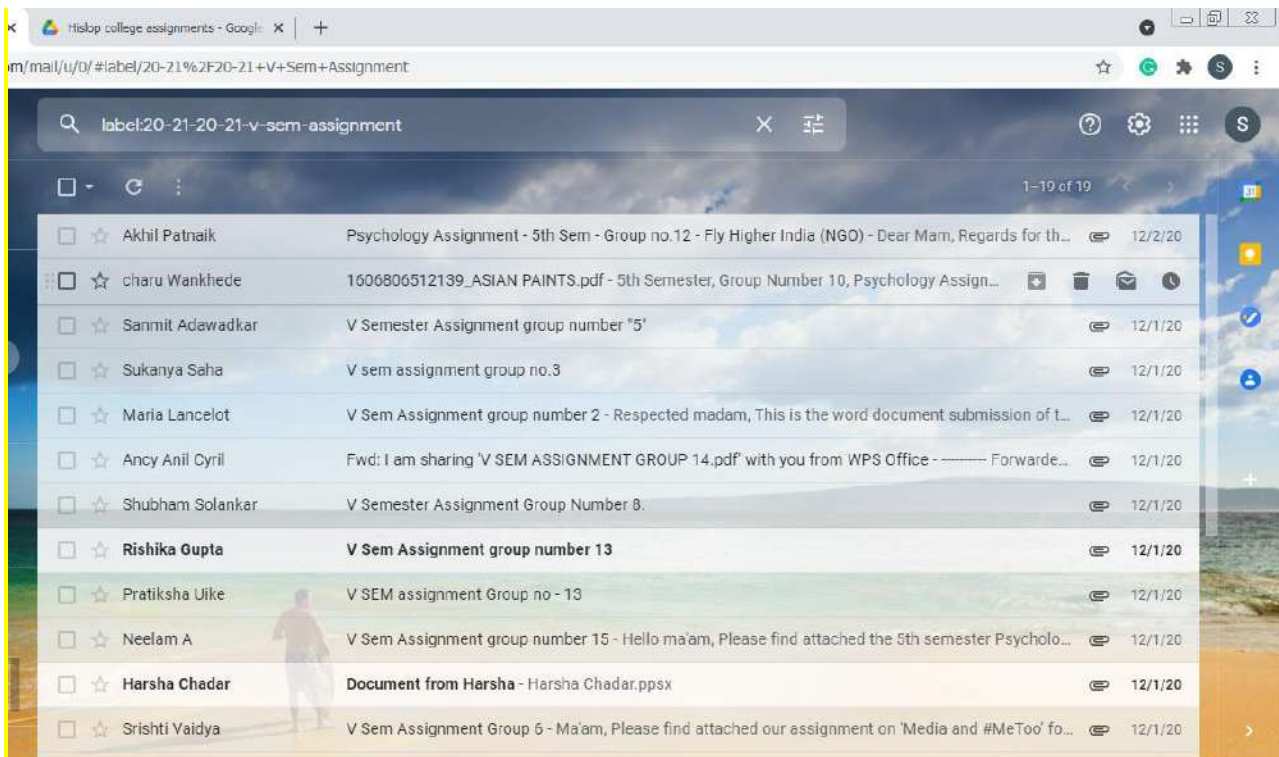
Hislop college assignments - Google ×

m/mail/u/0/#label/20-21%2F20-21+V+Sem+Assignment

label:20-21-20-21-v-sem-assignment

1–19 of 19

Akhil Patnaik Psychology Assignment - 5th Sem - Group no.12 - Fly Higher India (NGO) - Dear Mam, Regards for th... 12/2/20

charu Wankhede 1606806512139_ASIAN PAINTS.pdf - 5th Semester, Group Number 10, Psychology Assign...

Sanmit Adawadkar V Semester Assignment group number "5" 12/1/20

Sukanya Saha V sem assignment group no.3 12/1/20

Maria Lancelot V Sem Assignment group number 2 - Respected madam, This is the word document submission of t... 12/1/20

Ancy Anil Cyril Fwd: I am sharing 'V SEM ASSIGNMENT GROUP 14.pdf' with you from WPS Office - --------- Forwarde... 12/1/20

Shubham Solankar V Semester Assignment Group Number 8. 12/1/20

Rishika Gupta V Sem Assignment group number 13 12/1/20

Pratiksha Uike V SEM assignment Group no - 13 12/1/20

Neelam A V Sem Assignment group number 15 - Hello ma'am, Please find attached the 5th semester Psycholo... 12/1/20

Harsha Chadar Document from Harsha - Harsha Chadar.ppsx 12/1/20

Srishti Vaidya V Sem Assignment Group 6 - Ma'am, Please find attached our assignment on 'Media and #MeToo' fo... 12/1/20